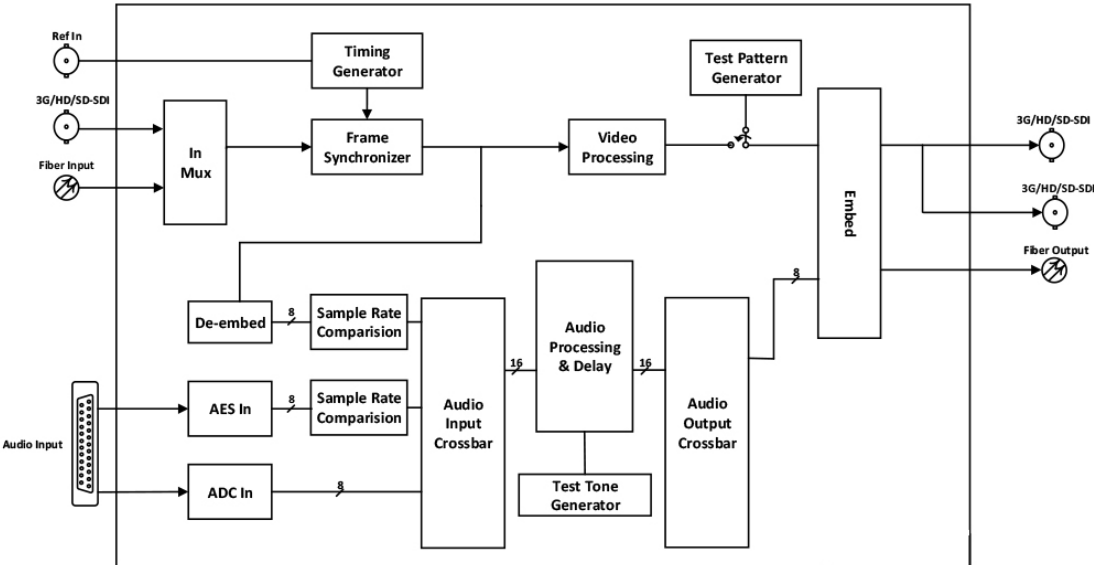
Ref In

3G/HD/SD-SDI

Fiber Input

In Mux

Timing Generator

Frame Synchronizer

Video Processing

Test Pattern Generator

Embed

3G/HD/SD-SDI

3G/HD/SD-SDI

Fiber Output

De-embed

8

Sample Rate Comparision

Audio Input

AES In

8

Sample Rate Comparision

ADC In

8

Audio Input Crossbar

16

Audio Processing & Delay

16

Test Tone Generator

Audio Output Crossbar

8